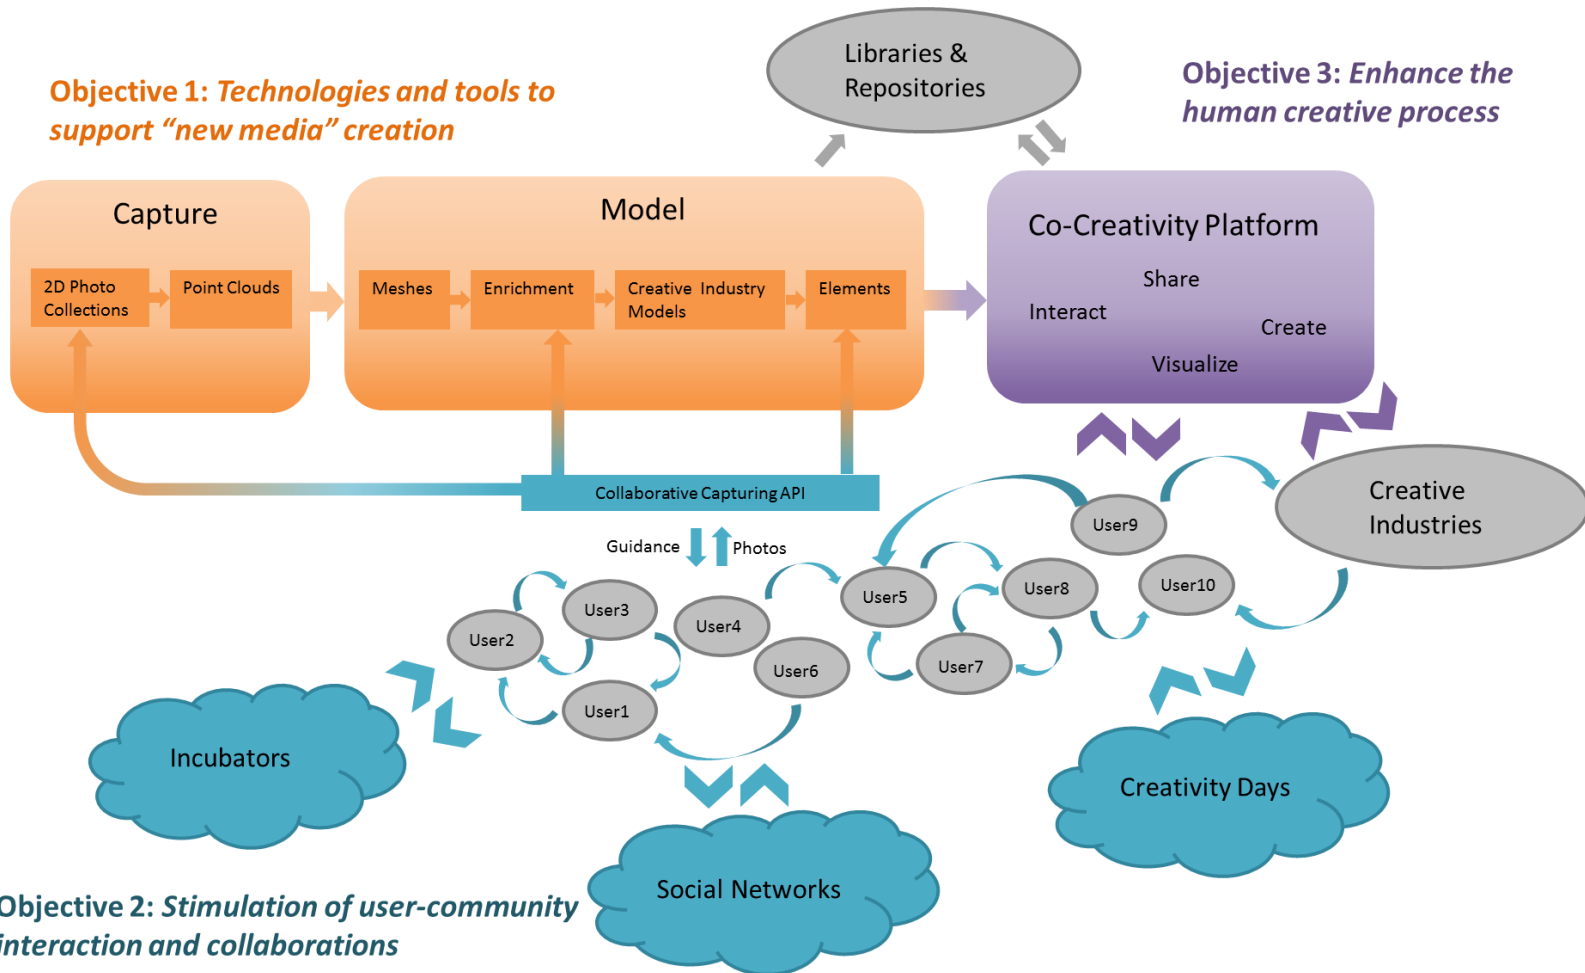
Objective 1: *Technologies and tools to support "new media" creation*

Libraries & Repositories

Objective 3: *Enhance the human creative process*

Capture

2D Photo Collections

Point Clouds

Model

Meshes

Enrichment

Creative Industry Models

Elements

Co-Creativity Platform

Share

Interact

Create

Visualize

Collaborative Capturing API

Guidance

Photos

User9

Creative Industries

User3

User4

User2

User5

User8

User10

User6

User7

User1

Incubators

Creativity Days

Social Networks

Objective 2: *Stimulation of user-community interaction and collaborations*